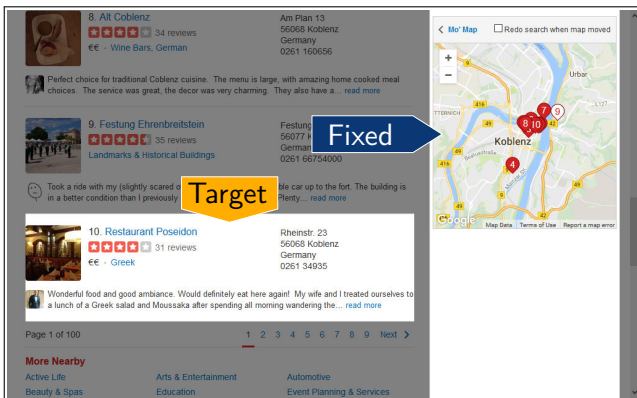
8. Alt Coblenz
34 reviews
€€ · Wine Bars, German

Am Plan 13
56068 Koblenz
Germany
0261 160656

Perfect choice for traditional Coblenz cuisine. The menu is large, with amazing home cooked meal choices. The service was great, the decor was very charming. They also have a... read more

9. Festung Ehrenbreitstein
35 reviews
Landmarks & Historical Buildings

Festung
56077 K
German
0261 66754000

Took a ride with my (slightly scared o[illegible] ble car up to the fort. The building is in a better condition than I previously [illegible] Plenty... read more

Fixed

Target

10. Restaurant Poseidon
31 reviews
€€ · Greek

Rheinstr. 23
56068 Koblenz
Germany
0261 34935

Wonderful food and good ambiance. Would definitely eat here again! My wife and I treated ourselves to a lunch of a Greek salad and Moussaka after spending all morning wandering the... read more

Page 1 of 100

1 2 3 4 5 6 7 8 9 Next

More Nearby
Active Life
Arts & Entertainment
Automotive
Beauty & Spas
Education
Event Planning & Services

Mo' Map
Redo search when map moved
+
−
Urbar
Koblenz
Google
Map Data Terms of Use Report a map error